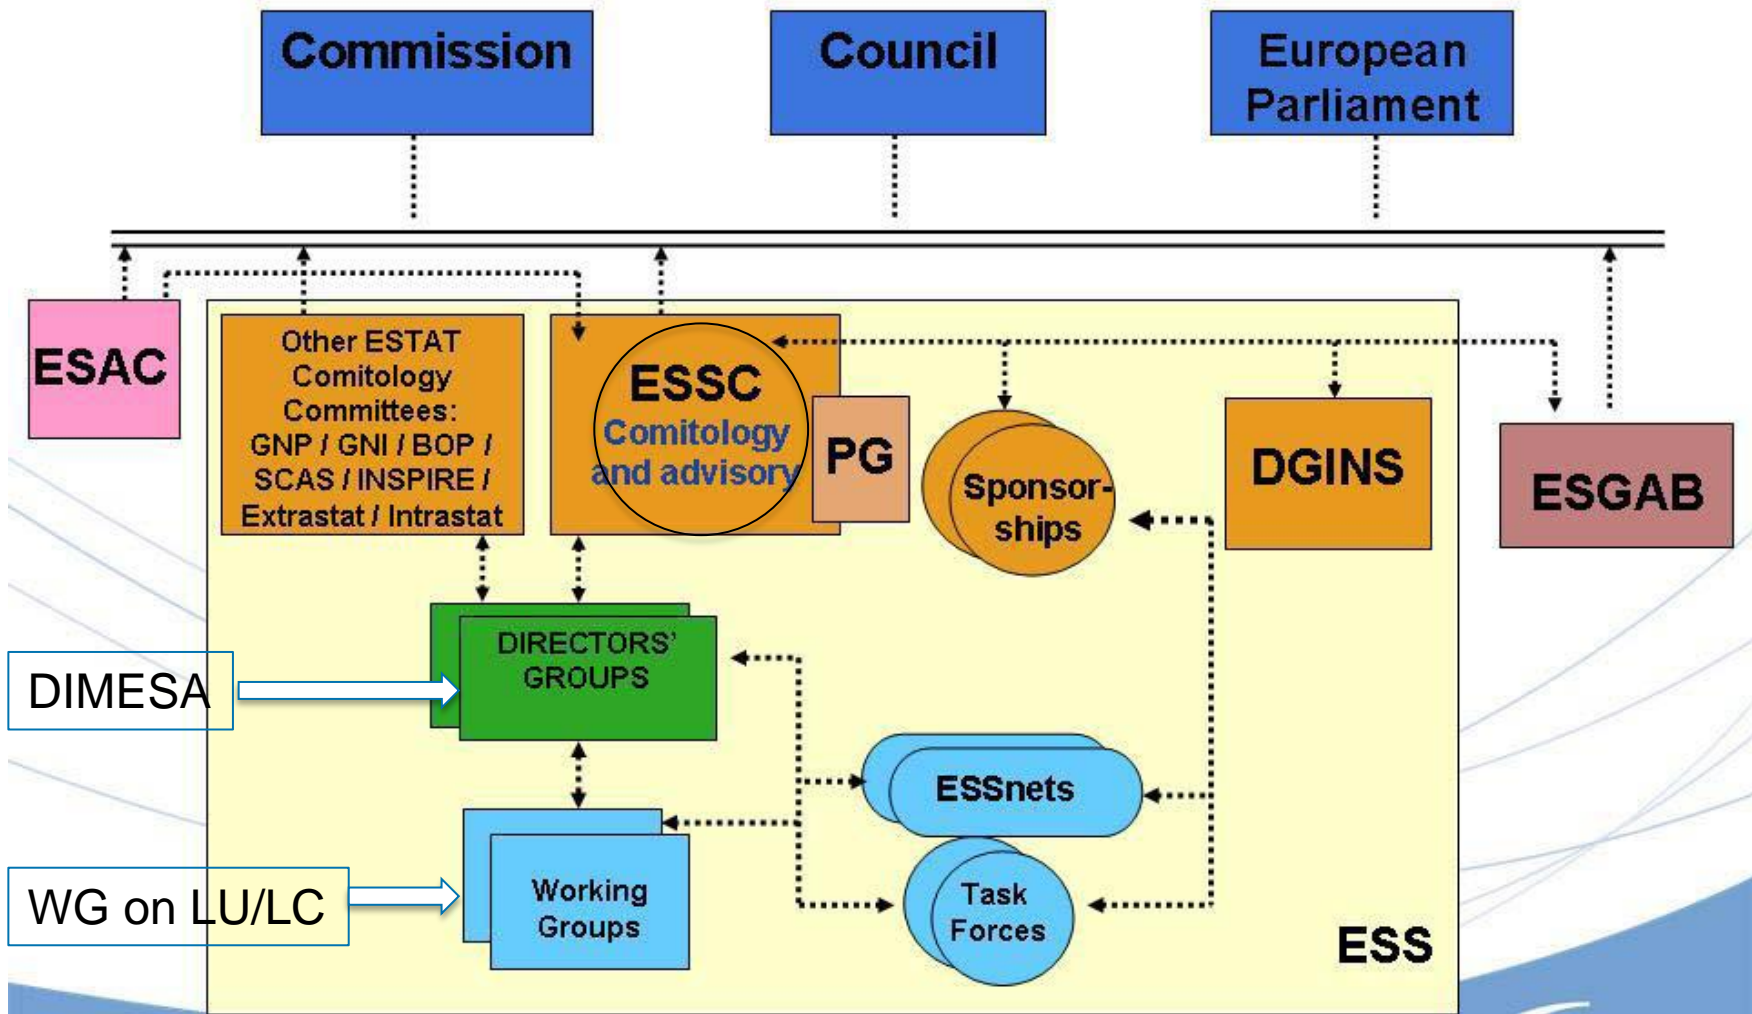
Commission

Council

European Parliament

ESAC

Other ESTAT Comitology Committees: GNP / GNI / BOP / SCAS / INSPIRE / Extrastat / Intrastat

ESSC
Comitology and advisory

PG

Sponsorships

DGINS

ESGAB

DIRECTORS' GROUPS

DIMESA

ESSnets

Working Groups

WG on LU/LC

Task Forces

ESS